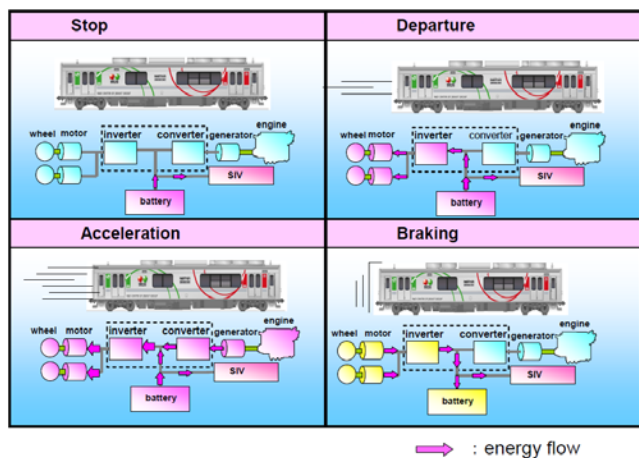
Stop

wheel motor inverter converter generator engine

SIV

battery

Departure

wheel motor inverter converter generator engine

SIV

battery

Acceleration

wheel motor inverter converter generator engine

SIV

battery

Braking

wheel motor inverter converter generator engine

SIV

battery

: energy flow